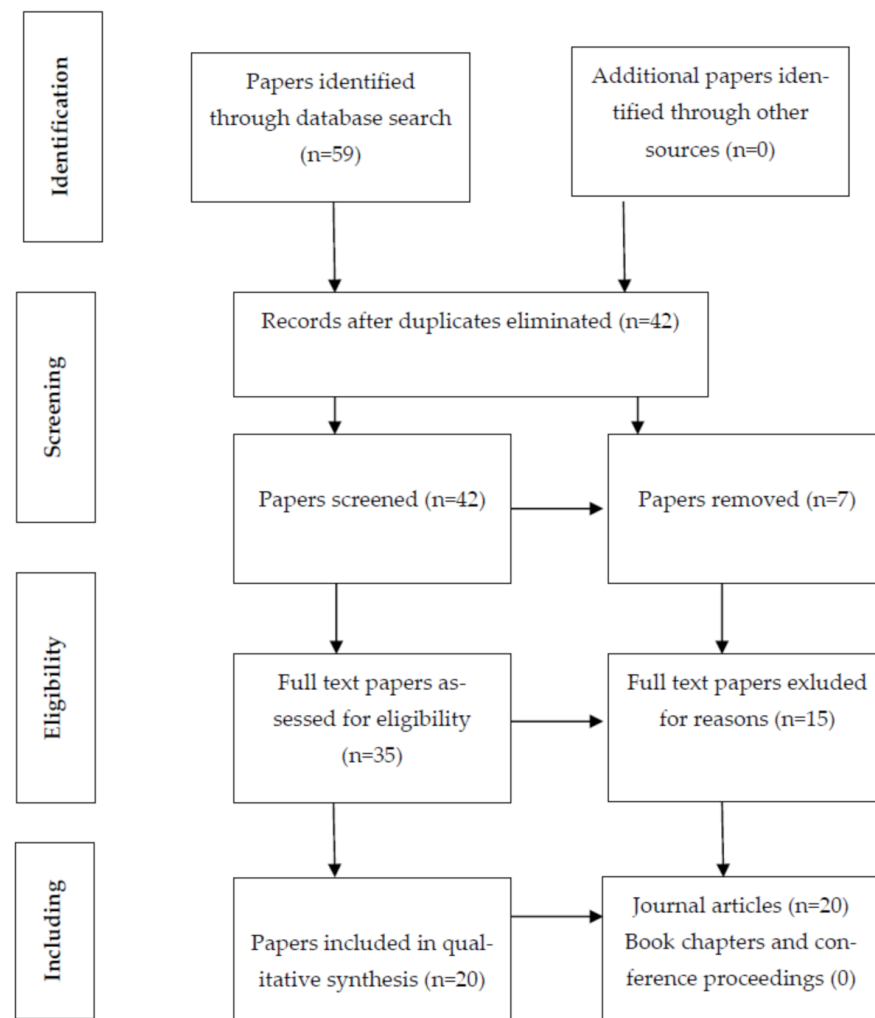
Identification

Papers identified through database search (n=59)

Additional papers identified through other sources (n=0)

Screening

Records after duplicates eliminated (n=42)

Papers screened (n=42)

Papers removed (n=7)

Eligibility

Full text papers assessed for eligibility (n=35)

Full text papers exluded for reasons (n=15)

Including

Papers included in qualitative synthesis (n=20)

Journal articles (n=20) Book chapters and conference proceedings (0)